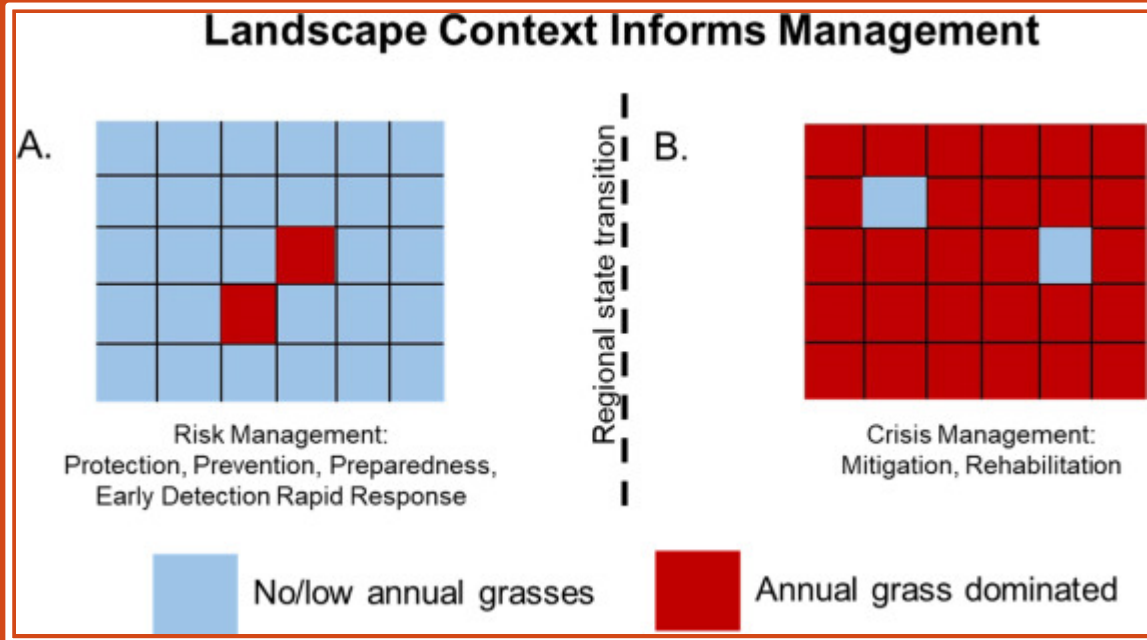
Landscape Context Informs Management

A.

Risk Management:
Protection, Prevention, Preparedness,
Early Detection Rapid Response

Regional state transition

B.

Crisis Management:
Mitigation, Rehabilitation

No/low annual grasses

Annual grass dominated